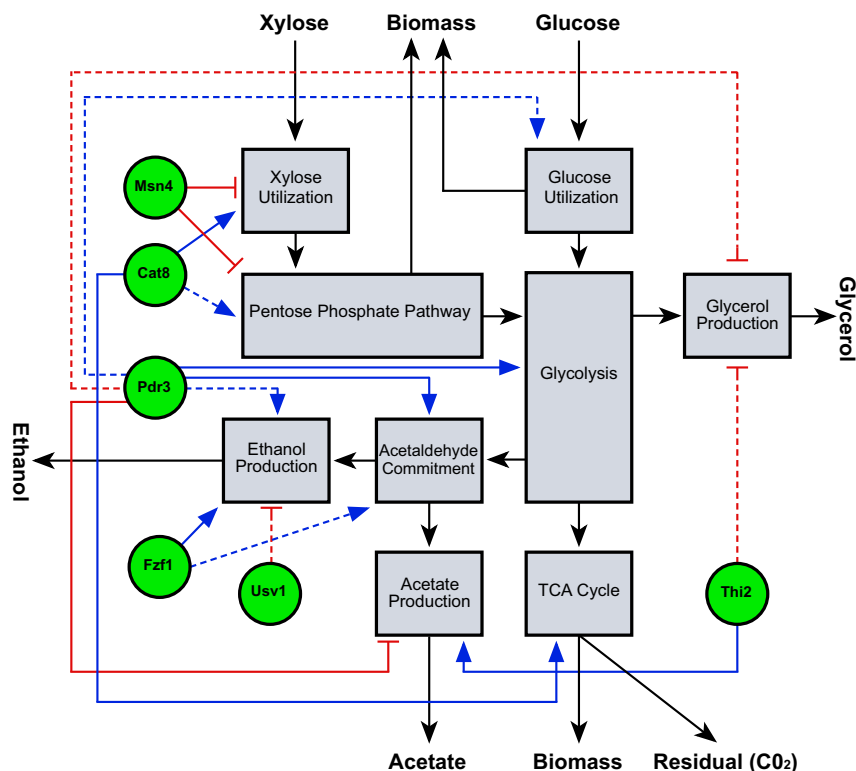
Xylose

Biomass

Glucose

Msn4

Xylose Utilization

Glucose Utilization

Cat8

Pentose Phosphate Pathway

Glycerol Production

Glycerol

Pdr3

Glycolysis

Ethanol

Ethanol Production

Acetaldehyde Commitment

Fzf1

Usv1

Acetate Production

TCA Cycle

Thi2

Acetate

Biomass

Residual ($C0_2$)